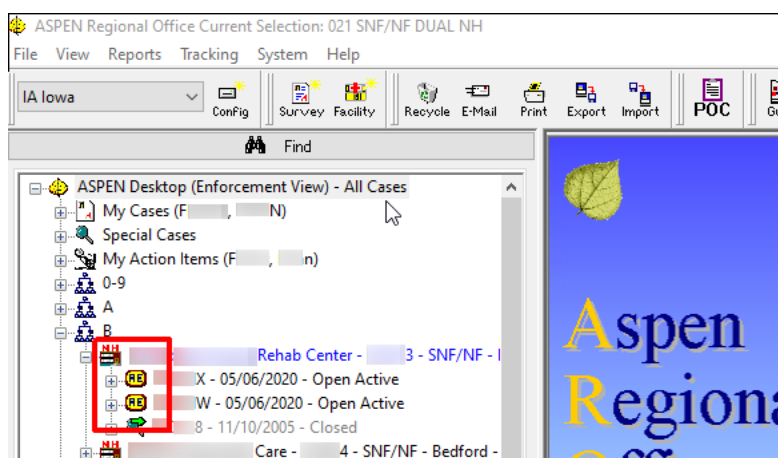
ASPEN Regional Office Current Selection: 021 SNF/NF DUAL NH

File View Reports Tracking System Help

IA Iowa

Config

Survey Facility

Recycle E-Mail

Print Export Import

POC

Find

ASPEN Desktop (Enforcement View) - All Cases

My Cases (F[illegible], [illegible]N)

Special Cases

My Action Items (F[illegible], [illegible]n)

0-9

A

B

NH

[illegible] Rehab Center - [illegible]3 - SNF/NF - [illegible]

RE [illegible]X - 05/06/2020 - Open Active

RE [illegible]W - 05/06/2020 - Open Active

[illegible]8 - 11/10/2005 - Closed

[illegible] Care - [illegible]4 - SNF/NF - Bedford - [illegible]

Aspen

Regiona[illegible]

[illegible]